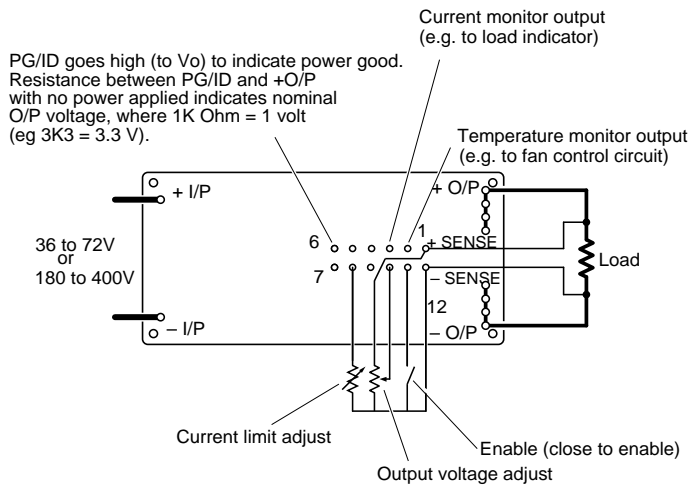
Current monitor output (e.g. to load indicator)

PG/ID goes high (to Vo) to indicate power good. Resistance between PG/ID and +O/P with no power applied indicates nominal O/P voltage, where 1K Ohm = 1 volt (eg 3K3 = 3.3 V).

Temperature monitor output (e.g. to fan control circuit)

+ I/P

+ O/P

6

1

+ SENSE

36 to 72V
or
180 to 400V

7

– SENSE

Load

12

– I/P

– O/P

Current limit adjust

Enable (close to enable)

Output voltage adjust